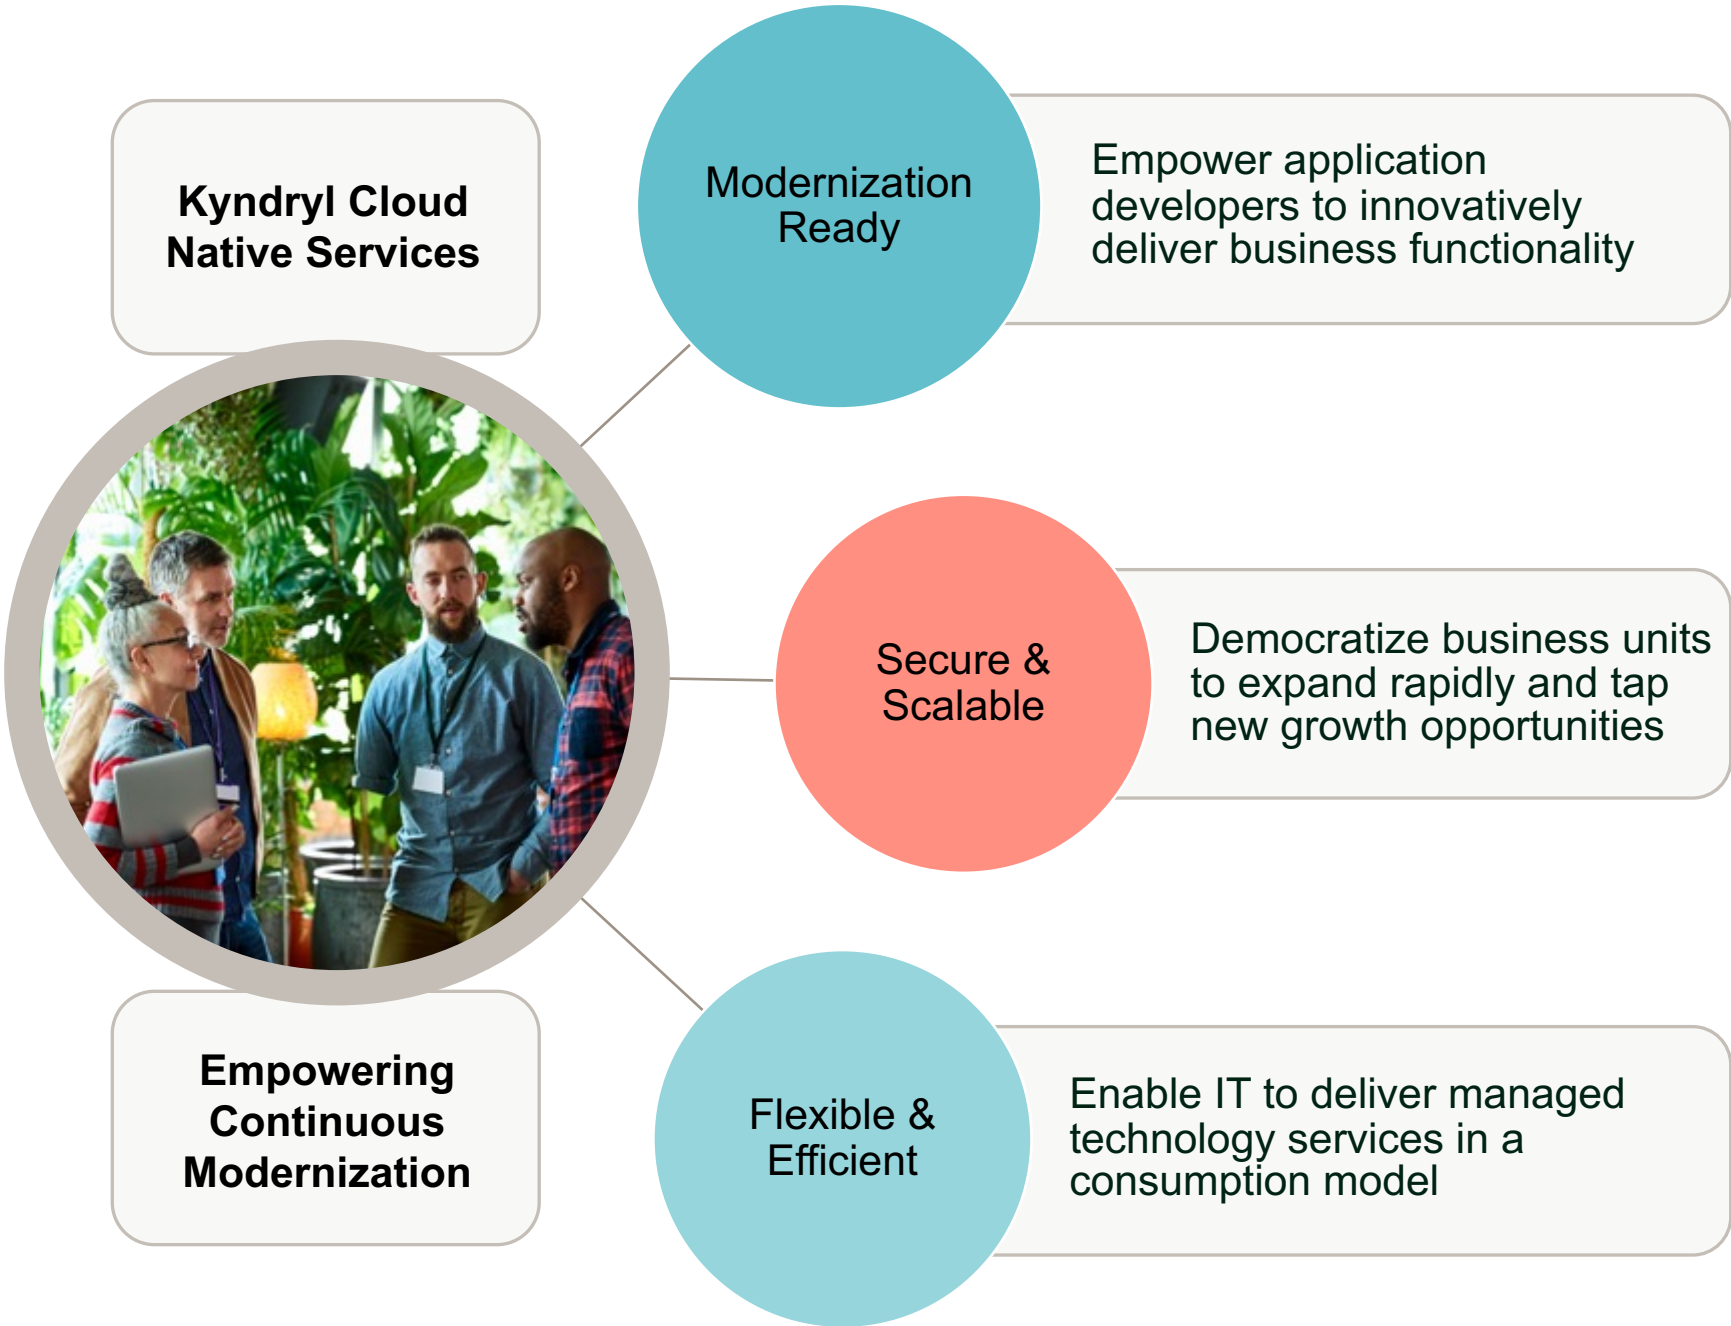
Kyndryl Cloud Native Services

Modernization Ready

Empower application developers to innovatively deliver business functionality

Secure & Scalable

Democratize business units to expand rapidly and tap new growth opportunities

Empowering Continuous Modernization

Flexible & Efficient

Enable IT to deliver managed technology services in a consumption model